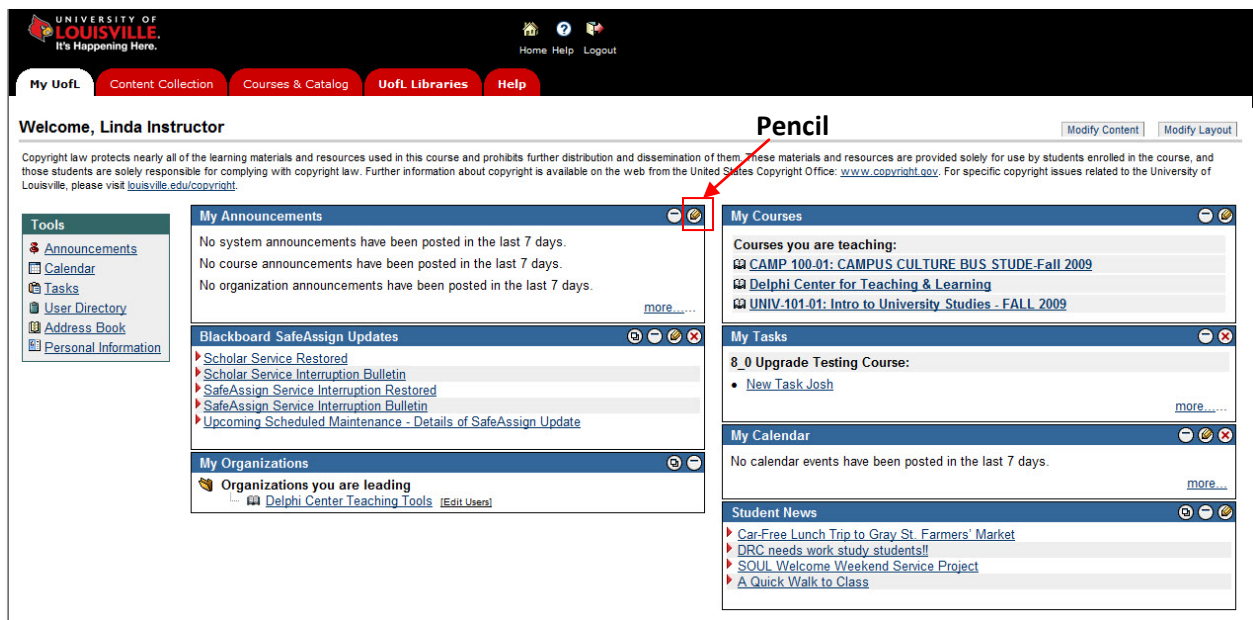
UNIVERSITY OF LOUISVILLE. It's Happening Here.

Home Help Logout

My UofL | Content Collection | Courses & Catalog | UofL Libraries | Help

Welcome, Linda Instructor

Pencil

Modify Content | Modify Layout

Copyright law protects nearly all of the learning materials and resources used in this course and prohibits further distribution and dissemination of them. These materials and resources are provided solely for use by students enrolled in the course, and those students are solely responsible for complying with copyright law. Further information about copyright is available on the web from the United States Copyright Office: www.copyright.gov. For specific copyright issues related to the University of Louisville, please visit louisville.edu/copyright.

Tools
Announcements
Calendar
Tasks
User Directory
Address Book
Personal Information

My Announcements
No system announcements have been posted in the last 7 days.
No course announcements have been posted in the last 7 days.
No organization announcements have been posted in the last 7 days.
more...

Blackboard SafeAssign Updates
Scholar Service Restored
Scholar Service Interruption Bulletin
SafeAssign Service Interruption Restored
SafeAssign Service Interruption Bulletin
Upcoming Scheduled Maintenance - Details of SafeAssign Update

My Organizations
Organizations you are leading
Delphi Center Teaching Tools [Edit Users]

My Courses
Courses you are teaching:
CAMP 100-01: CAMPUS CULTURE BUS STUDE-Fall 2009
Delphi Center for Teaching & Learning
UNIV-101-01: Intro to University Studies - FALL 2009

My Tasks
8_0 Upgrade Testing Course:
New Task Josh
more...

My Calendar
No calendar events have been posted in the last 7 days.
more...

Student News
Car-Free Lunch Trip to Gray St. Farmers' Market
DRC needs work study students!!
SOUL Welcome Weekend Service Project
A Quick Walk to Class